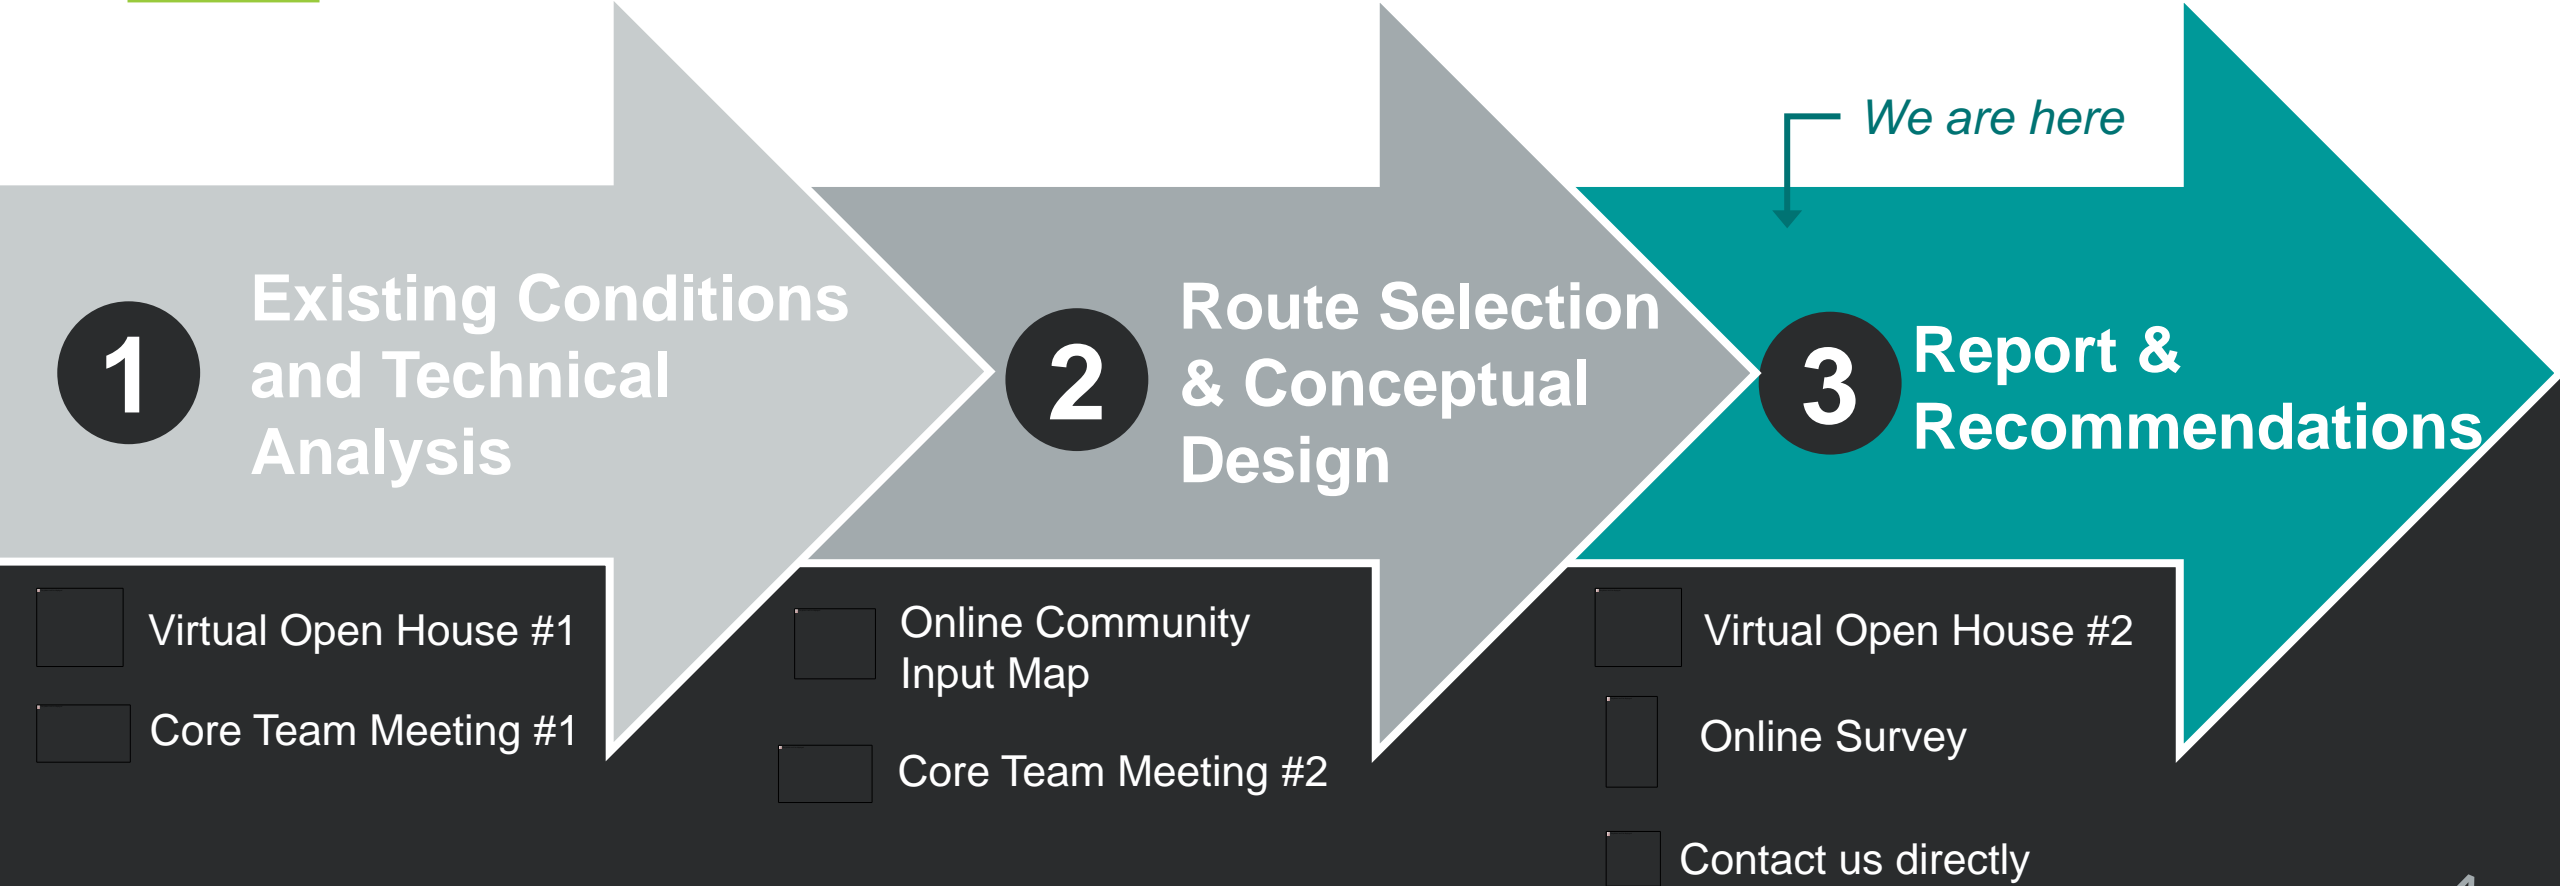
We are here

1 Existing Conditions and Technical Analysis

2 Route Selection & Conceptual Design

3 Report & Recommendations

Virtual Open House #1

Core Team Meeting #1

Online Community Input Map

Core Team Meeting #2

Virtual Open House #2

Online Survey

Contact us directly